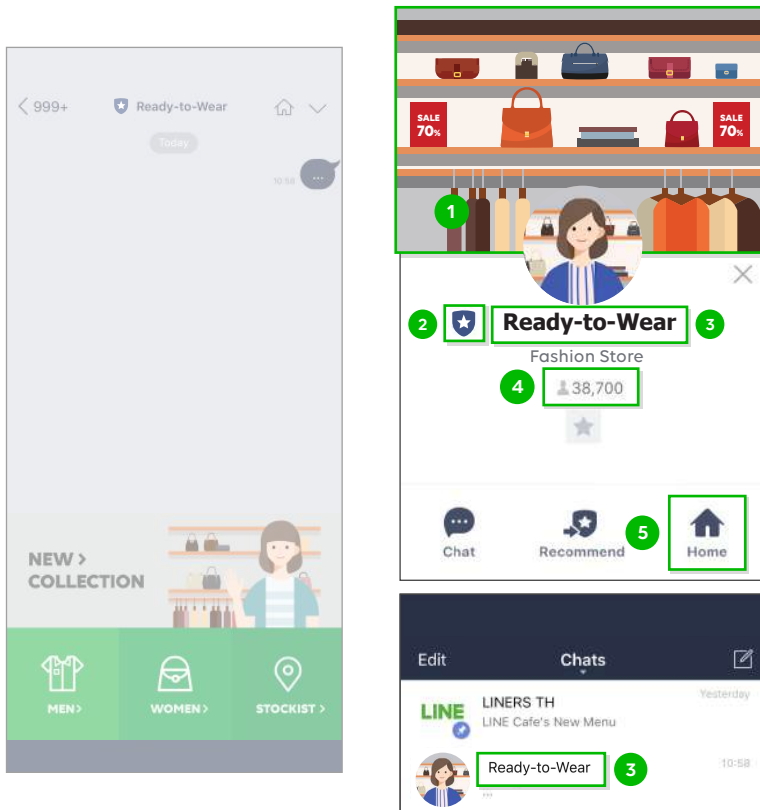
< 999+ Ready-to-Wear

Today

10:58 ...

NEW >
COLLECTION

MEN >
WOMEN >
STOCKIST >

SALE 70%
SALE 70%

1

2 Ready-to-Wear 3

Fashion Store

4 38,700

Chat
Recommend
5 Home

Edit
Chats

LINE
LINERS TH
LINE Cafe's New Menu
Yesterday

Ready-to-Wear 3
10:58
...